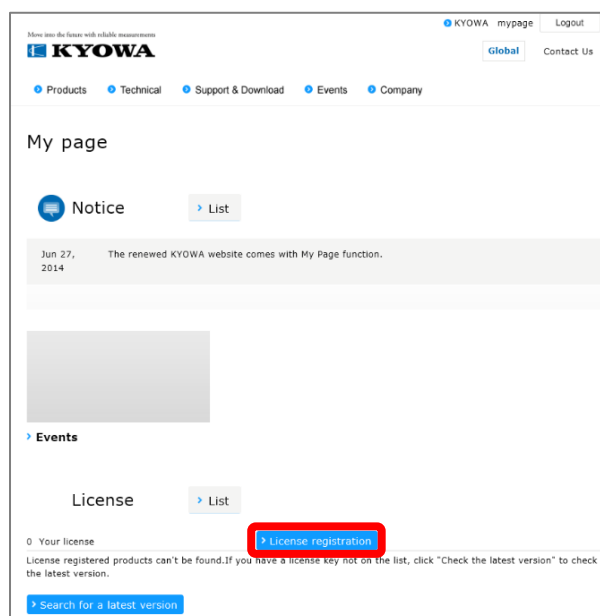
Move into the future with reliable measurement
KYOWA

KYOWA mypage
Logout
Global
Contact Us

Products
Technical
Support & Download
Events
Company

My page

Notice
List

Jun 27, 2014
The renewed KYOWA website comes with My Page function.

Events

License
List

0 Your license
License registration

License registered products can't be found.If you have a license key not on the list, click "Check the latest version" to check the latest version.

Search for a latest version